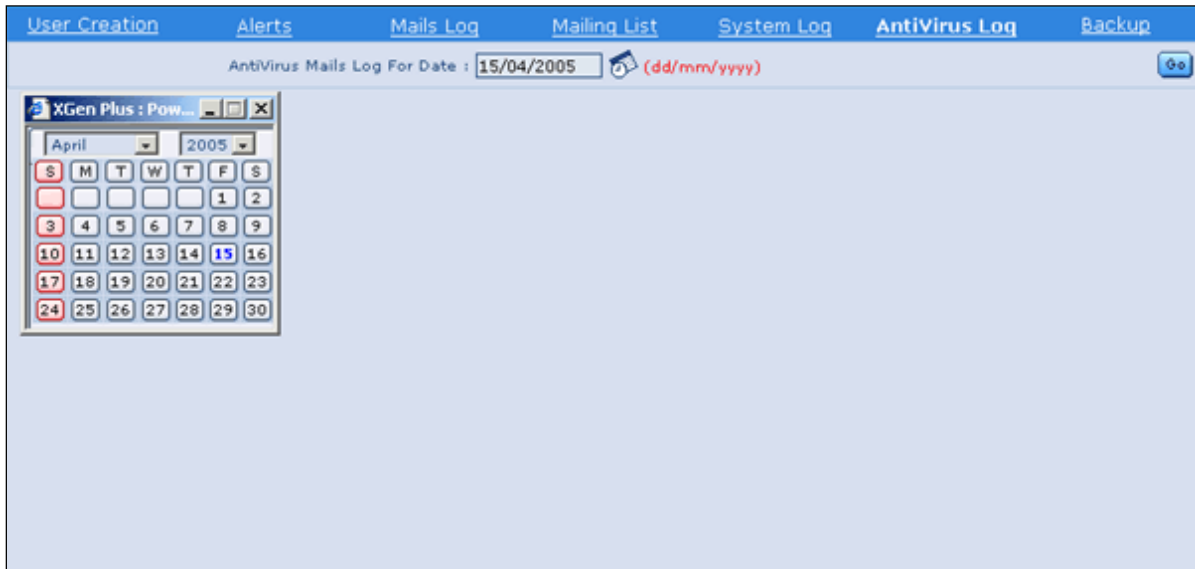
User Creation Alerts Mails Log Mailing List System Log AntiVirus Log Backup

AntiVirus Mails Log For Date : 15/04/2005 (dd/mm/yyyy) Go

XGen Plus : Pow...

April 2005

| S | M | T | W | T | F | S |
|---|---|---|---|---|---|---|
| | | | | | 1 | 2 |
| 3 | 4 | 5 | 6 | 7 | 8 | 9 |
| 10 | 11 | 12 | 13 | 14 | 15 | 16 |
| 17 | 18 | 19 | 20 | 21 | 22 | 23 |
| 24 | 25 | 26 | 27 | 28 | 29 | 30 |